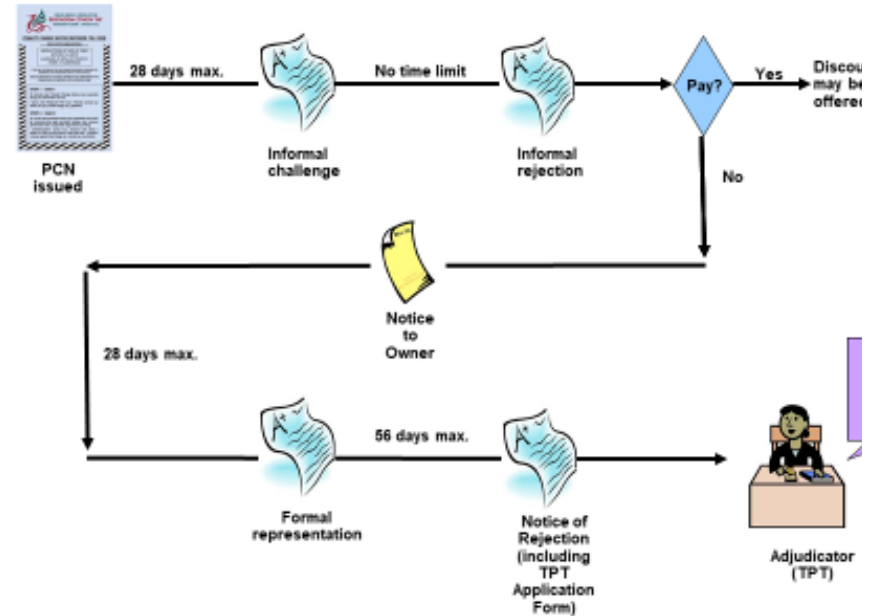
PCN issued

28 days max.

Informal challenge

No time limit

Informal rejection

Pay?

Yes

Discou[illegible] may be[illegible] offere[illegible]

No

Notice to Owner

28 days max.

Formal representation

56 days max.

Notice of Rejection (including TPT Application Form)

Adjudicator (TPT)